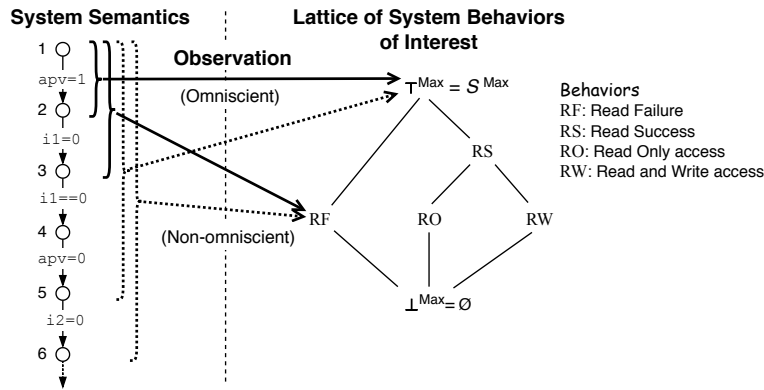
System Semantics

Lattice of System Behaviors of Interest

1

apv=1

2

i1=0

3

i1==0

4

apv=0

5

i2=0

6

Observation

(Omniscient)

(Non-omniscient)

$\top^{Max} = S^{Max}$

RS

RF

RO

RW

$\bot^{Max} = \emptyset$

Behaviors
RF: Read Failure
RS: Read Success
RO: Read Only access
RW: Read and Write access